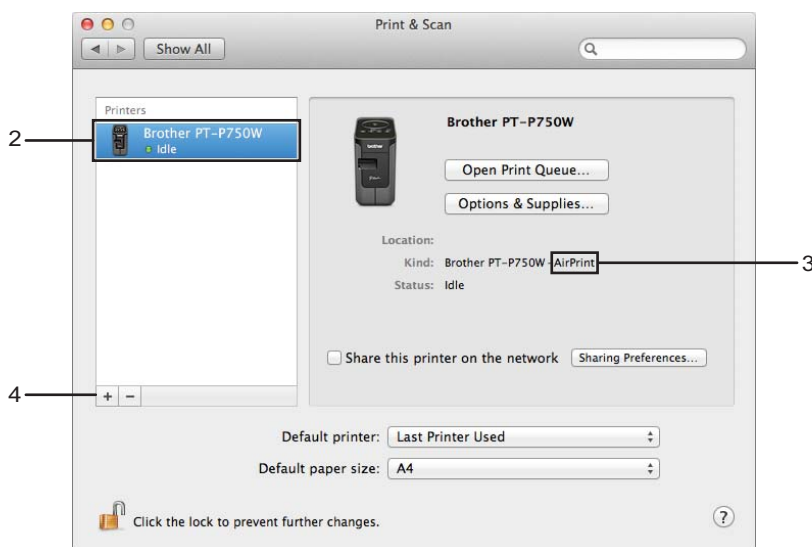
Print & Scan

Show All

Printers

2

Brother PT-P750W
Idle

Brother PT-P750W

Open Print Queue...

Options & Supplies...

Location:

Kind: Brother PT-P750W - AirPrint

3

Status: Idle

Share this printer on the network

Sharing Preferences...

4

+ −

Default printer: Last Printer Used

Default paper size: A4

Click the lock to prevent further changes.

?